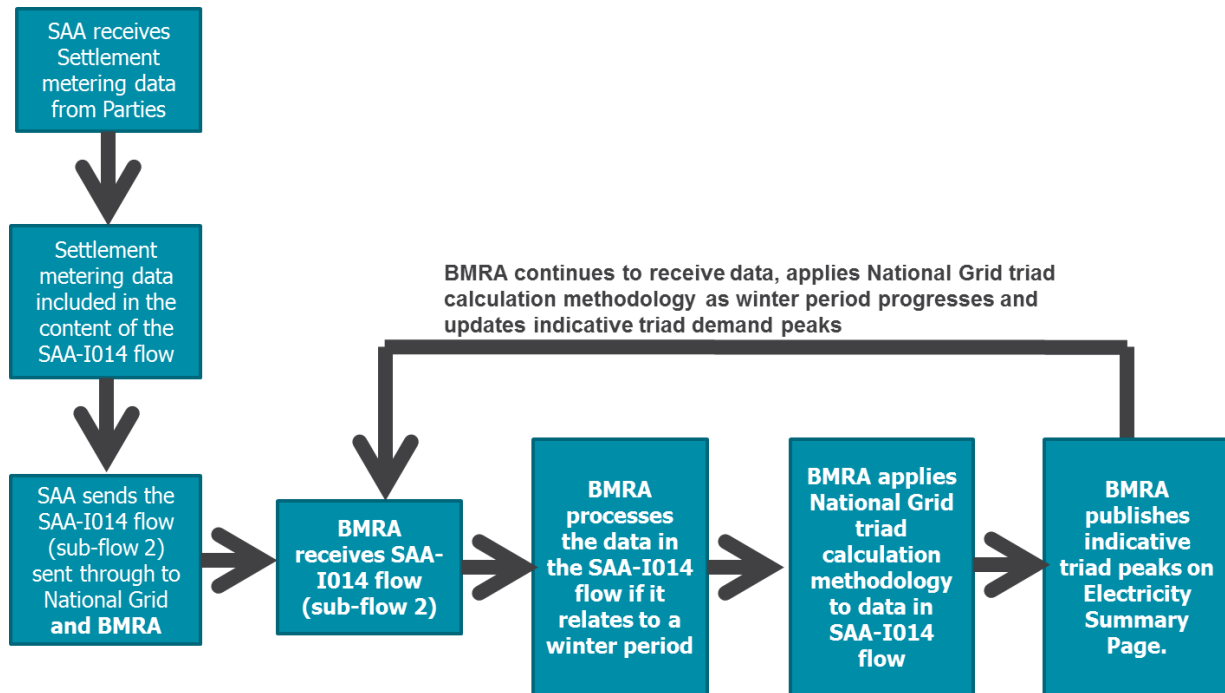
SAA receives Settlement metering data from Parties

Settlement metering data included in the content of the SAA-I014 flow

SAA sends the SAA-I014 flow (sub-flow 2) sent through to National Grid **and BMRA**

BMRA continues to receive data, applies National Grid triad calculation methodology as winter period progresses and updates indicative triad demand peaks

**BMRA receives SAA-I014 flow (sub-flow 2)**

**BMRA processes the data in the SAA-I014 flow if it relates to a winter period**

**BMRA applies National Grid triad calculation methodology to data in SAA-I014 flow**

**BMRA publishes indicative triad peaks on Electricity Summary Page.**